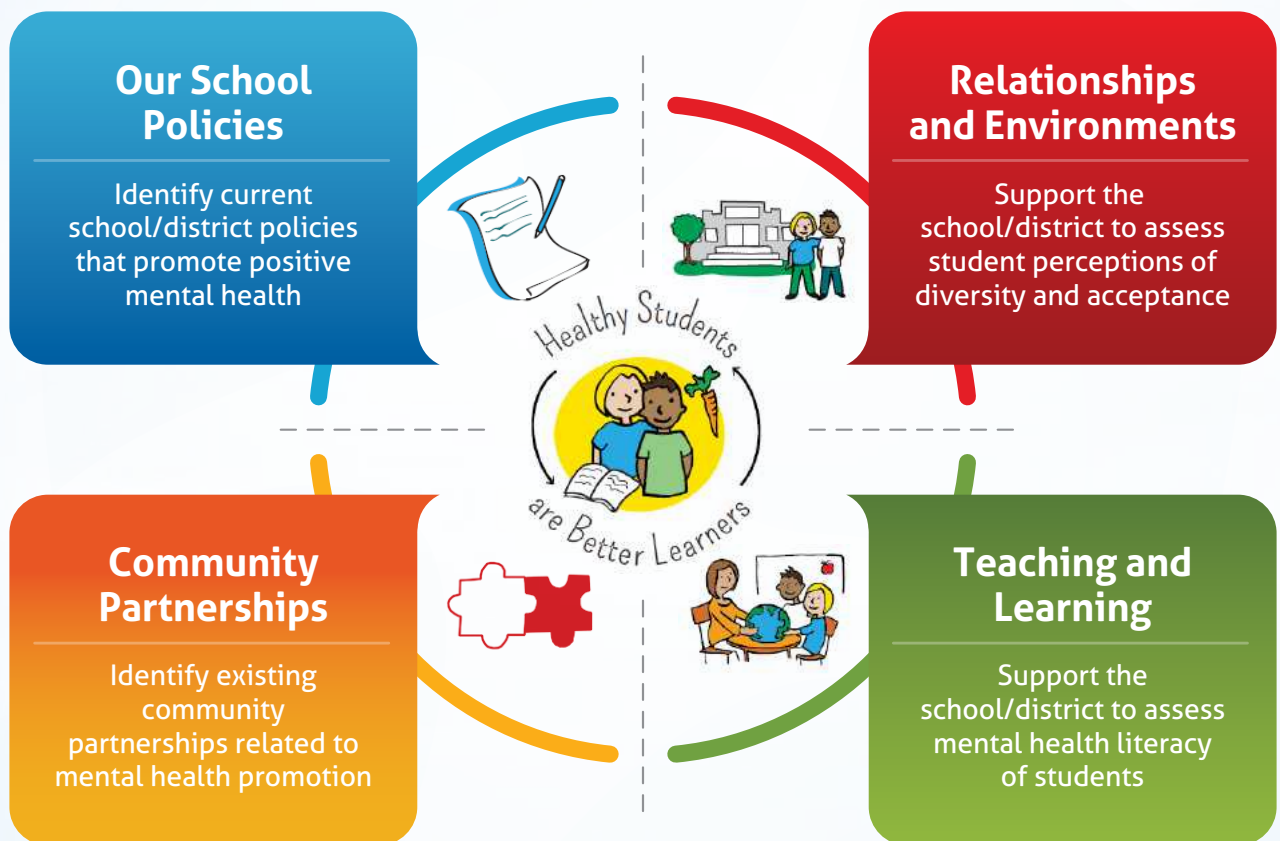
Our School Policies

Identify current school/district policies that promote positive mental health

Relationships and Environments

Support the school/district to assess student perceptions of diversity and acceptance

Healthy Students are Better Learners

Community Partnerships

Identify existing community partnerships related to mental health promotion

Teaching and Learning

Support the school/district to assess mental health literacy of students